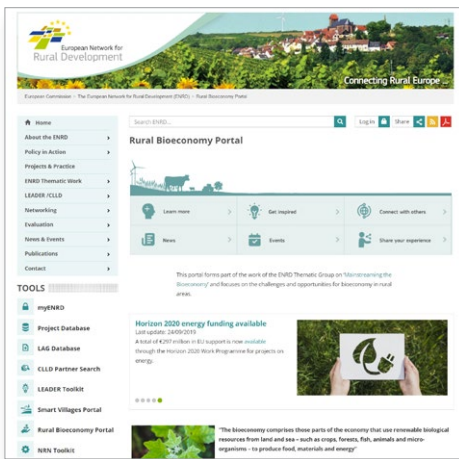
European Network for Rural Development

Connecting Rural Europe ...

European Commission > The European Network for Rural Development (ENRD) > Rural Bioeconomy Portal

SEARCH ENRD...

Log in

Share

Home

About the ENRD

Policy in Action

Projects & Practice

ENRD Thematic Work

LEADER / CLLD

Networking

Evaluation

News & Events

Publications

Contact

Rural Bioeconomy Portal

Learn more

Get inspired

Connect with others

News

Events

Share your experience

This portal forms part of the work of the ENRD Thematic Group on 'Mainstreaming the Bioeconomy' and focuses on the challenges and opportunities for bioeconomy in rural areas.

TOOLS

myENRD

Project Database

LAG Database

CLLD Partner Search

LEADER Toolkit

Smart Villages Portal

Rural Bioeconomy Portal

NRN Toolkit

Horizon 2020 energy funding available

Last update: 24/09/2019

A total of €297 million in EU support is now available through the Horizon 2020 Work Programme for projects on energy.

"The bioeconomy comprises those parts of the economy that use renewable biological resources from land and sea – such as crops, forests, fish, animals and micro-organisms – to produce food, materials and energy"